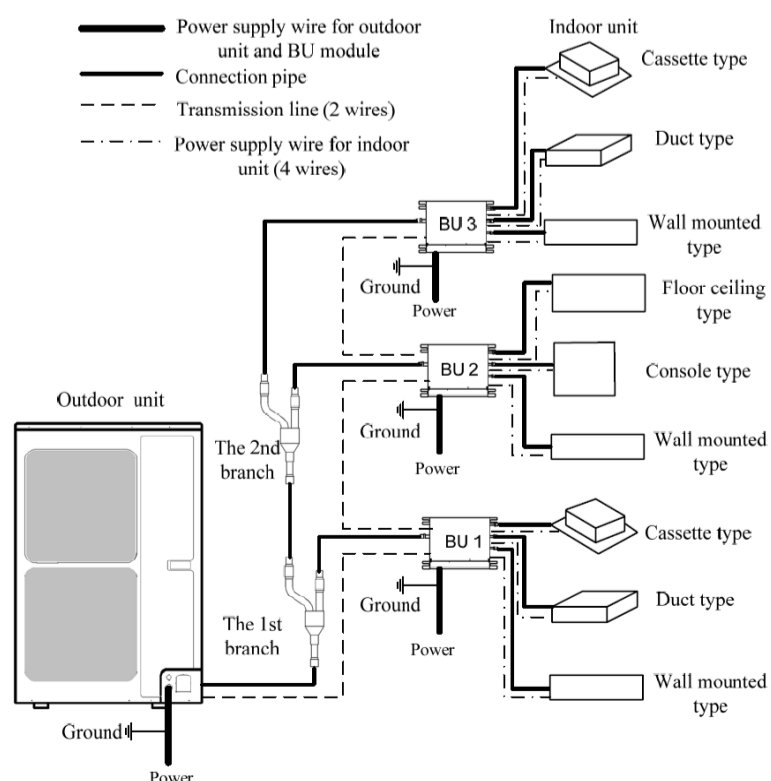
Power supply wire for outdoor unit and BU module

Connection pipe

Transmission line (2 wires)

Power supply wire for indoor unit (4 wires)

Indoor unit

Cassette type

Duct type

Wall mounted type

BU 3

Ground

Power

Floor ceiling type

BU 2

Console type

Outdoor unit

Ground

Wall mounted type

The 2nd branch

Power

BU 1

Cassette type

Ground

Duct type

The 1st branch

Power

Wall mounted type

Ground

Power